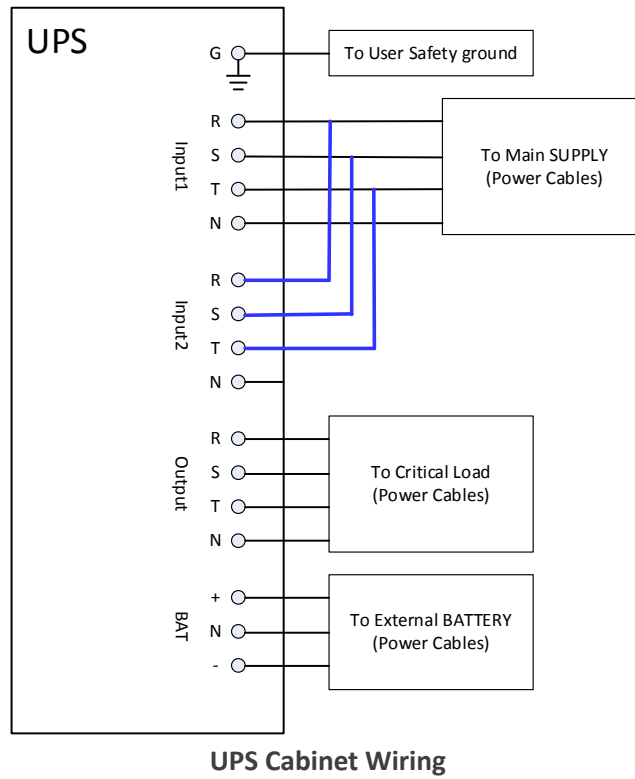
UPS

G

To User Safety ground

Input1

R

S

T

N

To Main SUPPLY (Power Cables)

Input2

R

S

T

N

Output

R

S

T

N

To Critical Load (Power Cables)

BAT

+

N

-

To External BATTERY (Power Cables)

UPS Cabinet Wiring